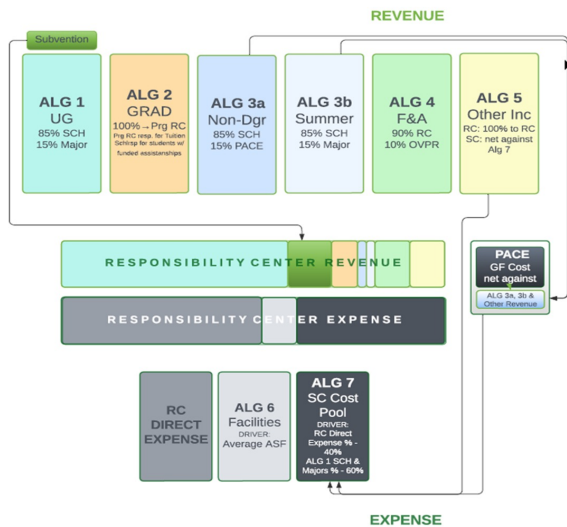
REVENUE

Subvention

ALG 1
UG
85% SCH
15% Major

ALG 2
GRAD
100% → Prg RC
Prg RC resp. for Tuition Schlrsp for students w/ funded assistanships

ALG 3a
Non-Dgr
85% SCH
15% PACE

ALG 3b
Summer
85% SCH
15% Major

ALG 4
F&A
90% RC
10% OVPR

ALG 5
Other Inc
RC: 100% to RC
SC: net against Alg 7

RESPONSIBILITY CENTER REVENUE

PACE
GF Cost net against
ALG 3a, 3b & Other Revenue

RESPONSIBILITY CENTER EXPENSE

RC DIRECT EXPENSE

ALG 6
Facilities
DRIVER:
Average ASF

ALG 7
SC Cost Pool
DRIVER:
RC Direct Expense % - 40%
ALG 1 SCH & Majors % - 60%

EXPENSE